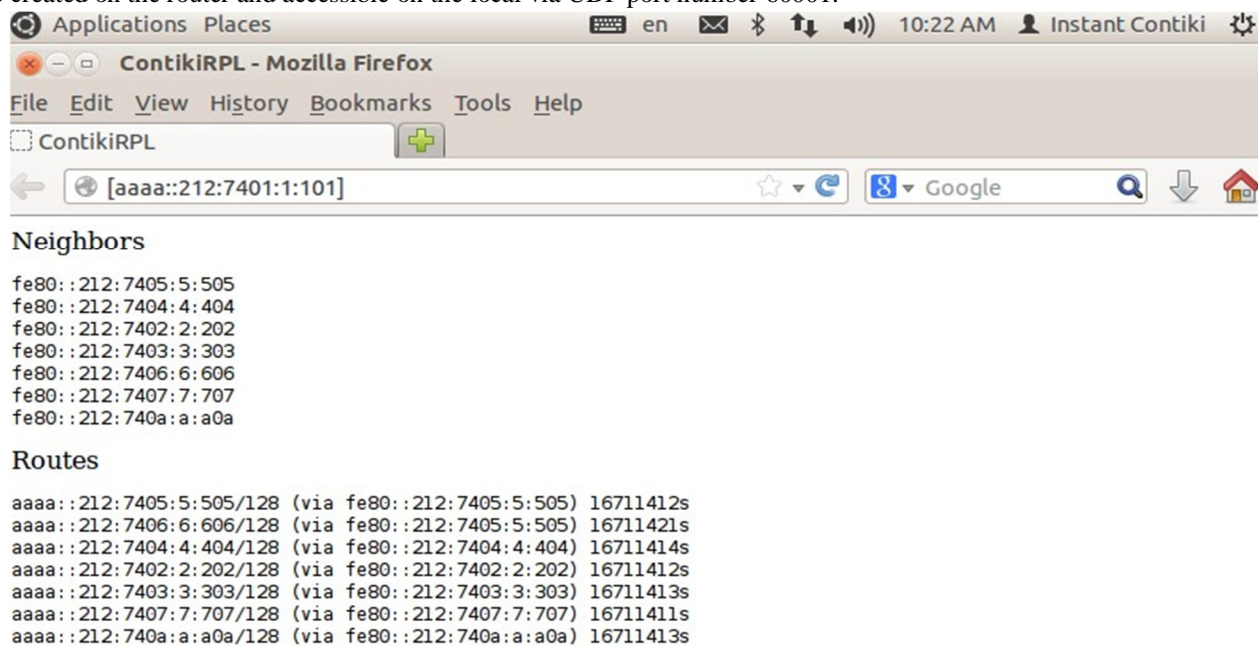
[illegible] created on the router and accessible on the local via UDP port number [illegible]

Applications Places en 10:22 AM Instant Contiki

ContikiRPL - Mozilla Firefox

File Edit View History Bookmarks Tools Help

ContikiRPL

[aaaa::212:7401:1:101]

Google

Neighbors

fe80::212:7405:5:505
fe80::212:7404:4:404
fe80::212:7402:2:202
fe80::212:7403:3:303
fe80::212:7406:6:606
fe80::212:7407:7:707
fe80::212:740a:a:a0a

Routes

aaaa::212:7405:5:505/128 (via fe80::212:7405:5:505) 16711412s
aaaa::212:7406:6:606/128 (via fe80::212:7405:5:505) 16711421s
aaaa::212:7404:4:404/128 (via fe80::212:7404:4:404) 16711414s
aaaa::212:7402:2:202/128 (via fe80::212:7402:2:202) 16711412s
aaaa::212:7403:3:303/128 (via fe80::212:7403:3:303) 16711413s
aaaa::212:7407:7:707/128 (via fe80::212:7407:7:707) 16711411s
aaaa::212:740a:a:a0a/128 (via fe80::212:740a:a:a0a) 16711413s